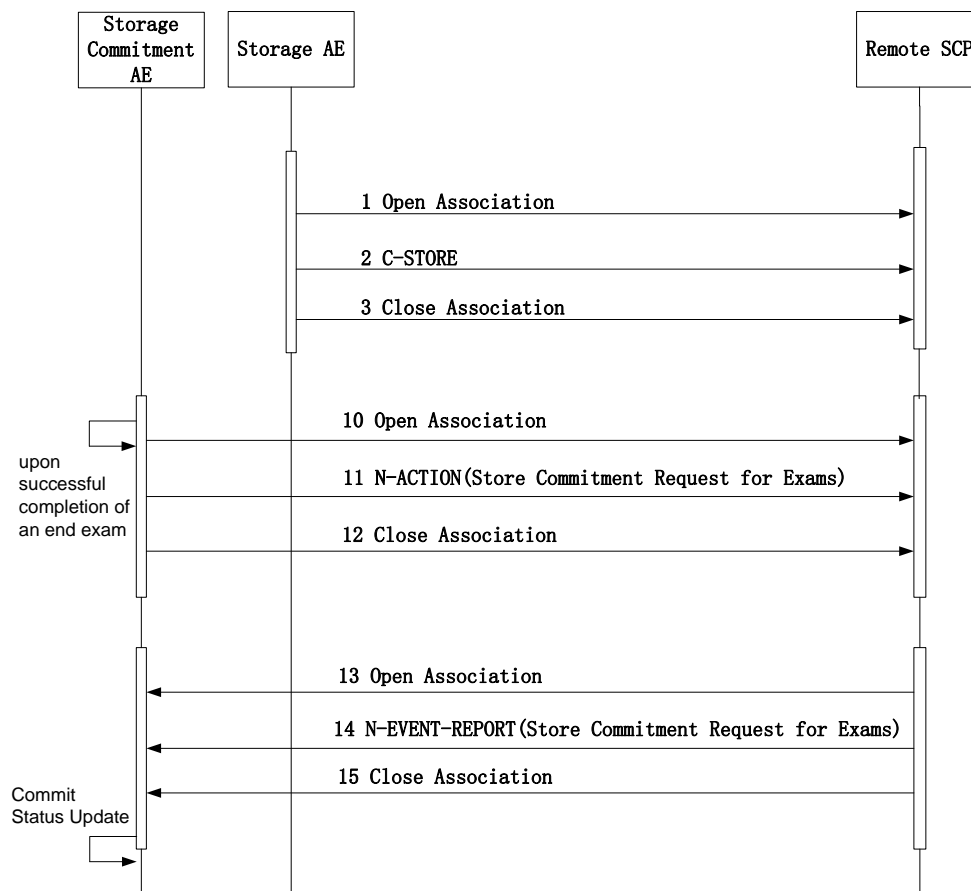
Storage Commitment AE

Storage AE

Remote SCP

1 Open Association

2 C-STORE

3 Close Association

10 Open Association

upon successful completion of an end exam

11 N-ACTION(Store Commitment Request for Exams)

12 Close Association

13 Open Association

14 N-EVENT-REPORT(Store Commitment Request for Exams)

15 Close Association

Commit Status Update